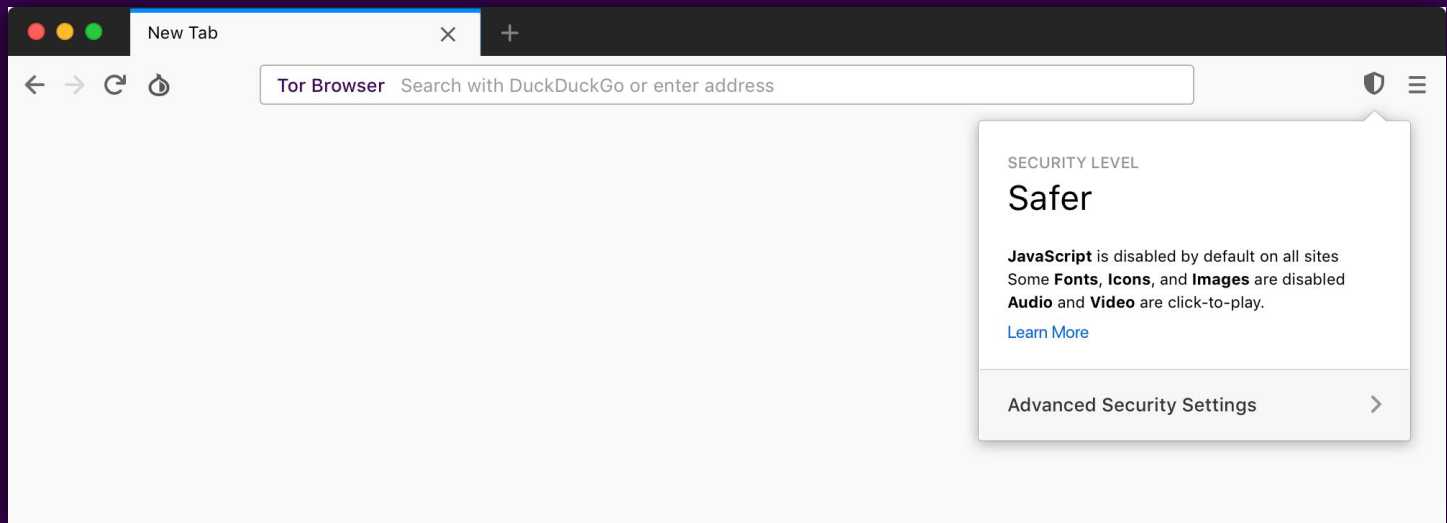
New Tab

Tor Browser Search with DuckDuckGo or enter address

SECURITY LEVEL

Safer

**JavaScript** is disabled by default on all sites
Some **Fonts**, **Icons**, and **Images** are disabled
**Audio** and **Video** are click-to-play.

Learn More

Advanced Security Settings